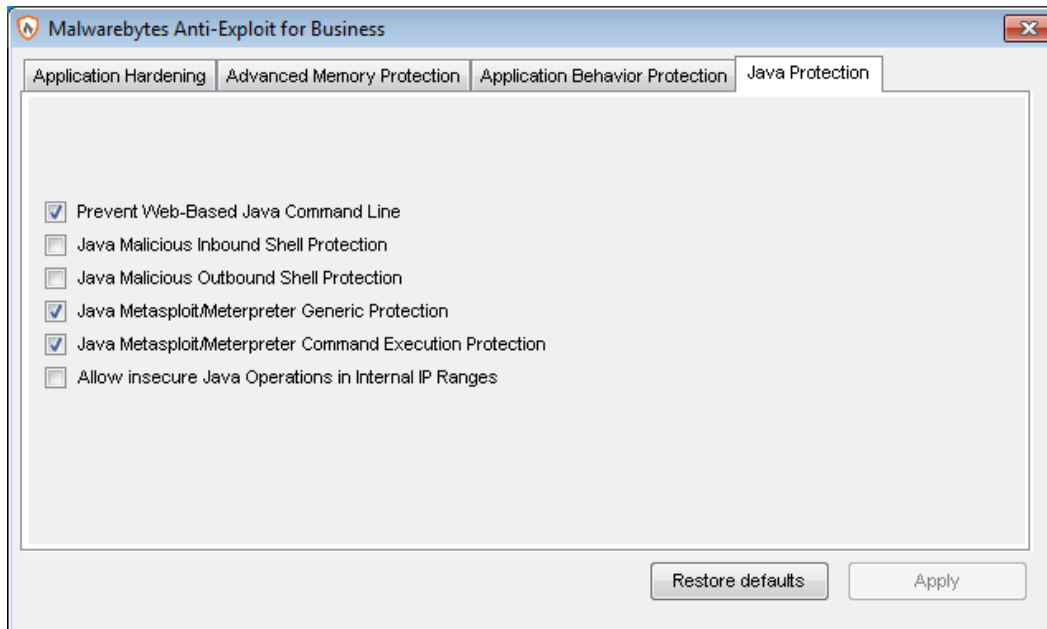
Malwarebytes Anti-Exploit for Business

Application Hardening | Advanced Memory Protection | Application Behavior Protection | Java Protection

Prevent Web-Based Java Command Line
Java Malicious Inbound Shell Protection
Java Malicious Outbound Shell Protection
Java Metasploit/Meterpreter Generic Protection
Java Metasploit/Meterpreter Command Execution Protection
Allow insecure Java Operations in Internal IP Ranges

Restore defaults
Apply